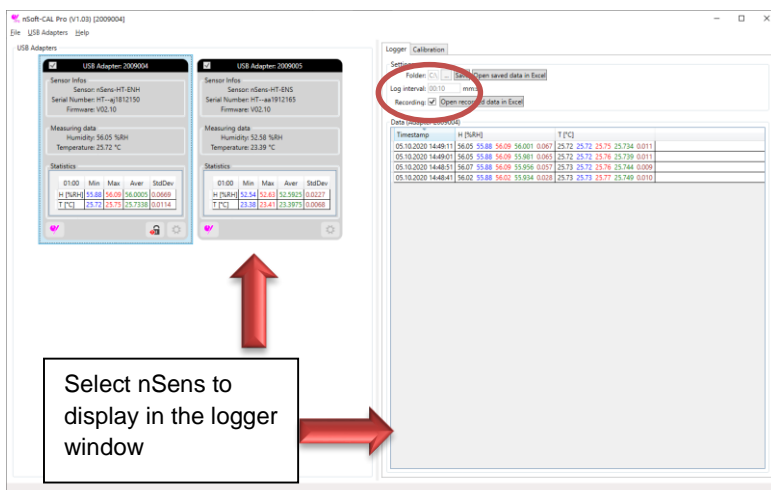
nSoft-CAL Pro (V1.03) [2009004]

File USB Adapters Help

USB Adapters

USB Adapter: 2009004

Sensor Infos
Sensor: nSens-HT-ENH
Serial Number: HT--aj1812150
Firmware: V02.10

Measuring data
Humidity: 56.05 %RH
Temperature: 25.72 °C

Statistics

| 01:00 | Min | Max | Aver | StdDev |
|---|---|---|---|---|
| H [%RH] | 55.88 | 56.09 | 56.0005 | 0.0669 |
| T [°C] | 25.72 | 25.75 | 25.7338 | 0.0114 |

USB Adapter: 2009005

Sensor Infos
Sensor: nSens-HT-ENS
Serial Number: HT--aa1912165
Firmware: V02.10

Measuring data
Humidity: 52.58 %RH
Temperature: 23.39 °C

Statistics

| 01:00 | Min | Max | Aver | StdDev |
|---|---|---|---|---|
| H [%RH] | 52.54 | 52.63 | 52.5925 | 0.0227 |
| T [°C] | 23.38 | 23.41 | 23.3975 | 0.0068 |

Logger Calibration

Settings
Folder: C:\ ... Select Open saved data in Excel
Log interval: 00:10 mm:ss
Recording: Open recorded data in Excel

Data (Adapter: 2009004)

| Timestamp | H [%RH] | T [°C] |
|---|---|---|
| 05.10.2020 14:49:11 | 56.05 55.88 56.09 56.001 0.067 | 25.72 25.72 25.75 25.734 0.011 |
| 05.10.2020 14:49:01 | 56.05 55.88 56.09 55.981 0.065 | 25.72 25.72 25.76 25.739 0.011 |
| 05.10.2020 14:48:51 | 56.07 55.88 56.09 55.956 0.057 | 25.73 25.72 25.76 25.744 0.009 |
| 05.10.2020 14:48:41 | 56.02 55.88 56.02 55.934 0.028 | 25.73 25.73 25.77 25.749 0.010 |

Select nSens to display in the logger window